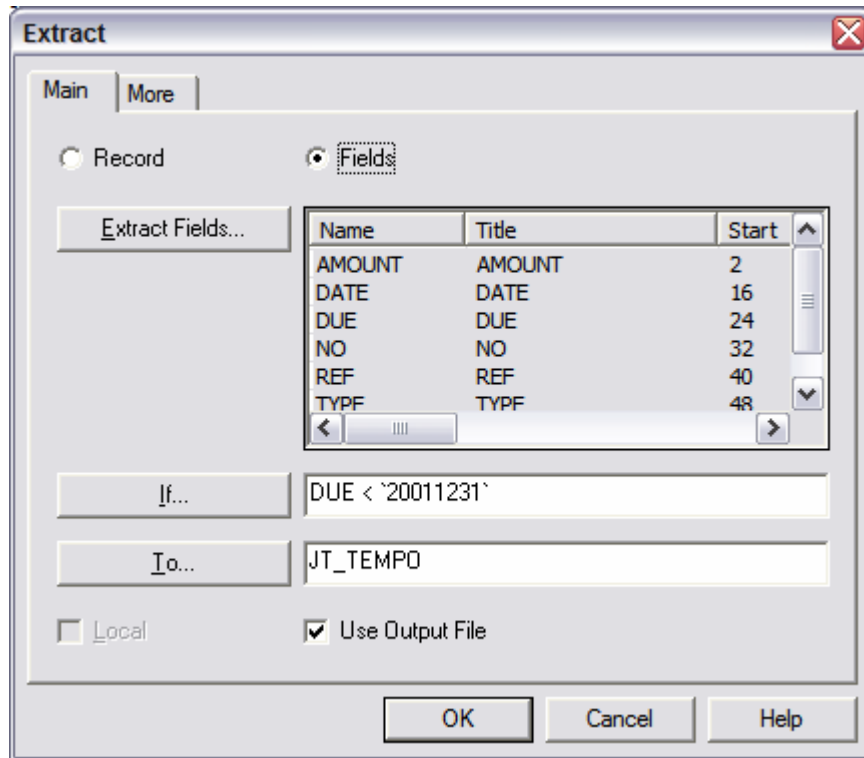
Extract

Main | More

Record

Fields

Extract Fields...

| Name | Title | Start |
|---|---|---|
| AMOUNT | AMOUNT | 2 |
| DATE | DATE | 16 |
| DUE | DUE | 24 |
| NO | NO | 32 |
| REF | REF | 40 |
| TYPE | TYPE | 48 |

If...

DUE < `20011231`

To...

JT_TEMPO

Local

Use Output File

OK

Cancel

Help